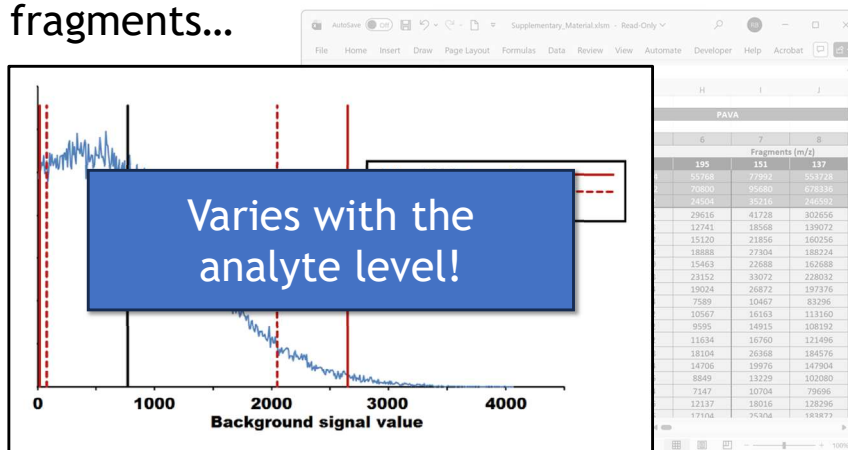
fragments…

AutoSave Off Supplementary_Material.xlsm - Read-Only

File Home Insert Draw Page Layout Formulas Data Review View Automate Developer Help Acrobat

H I J

PAVA

| 6 | 7 | 8 |
|---|---|---|
| Fragments (m/z) | | |
| 195 | 151 | 137 |
| 55768 | 77992 | 553728 |
| 70800 | 95680 | 678336 |
| 24504 | 35216 | 246592 |
| 29616 | 41728 | 302656 |
| 12741 | 18568 | 139072 |
| 15120 | 21856 | 160256 |
| 18888 | 27304 | 188224 |
| 15463 | 22688 | 162688 |
| 23152 | 33072 | 228032 |
| 19024 | 26872 | 197376 |
| 7589 | 10467 | 83296 |
| 10567 | 16163 | 113160 |
| 9595 | 14915 | 108192 |
| 11634 | 16760 | 121496 |
| 18104 | 26368 | 184576 |
| 14706 | 19976 | 147904 |
| 8849 | 13229 | 102080 |
| 7147 | 10704 | 79696 |
| 12137 | 18016 | 128296 |
| 17104 | 25304 | 183872 |

Varies with the analyte level!

0 1000 2000 3000 4000
Background signal value